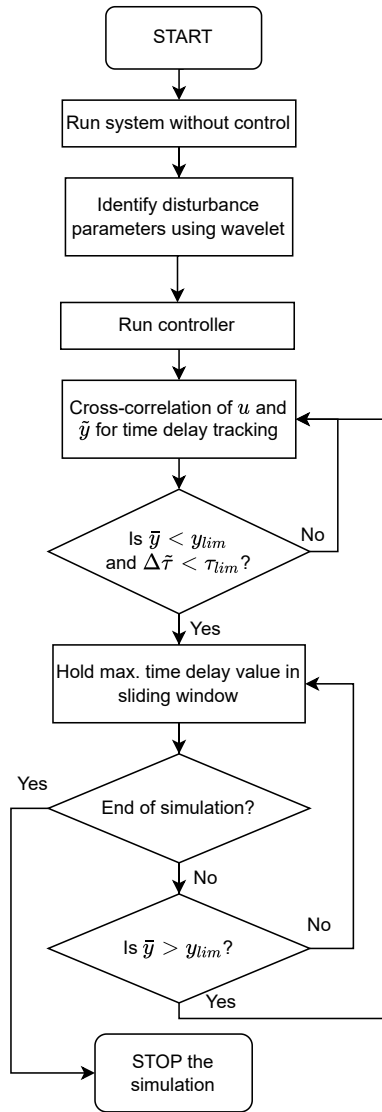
START

Run system without control

Identify disturbance parameters using wavelet

Run controller

Cross-correlation of $u$ and $\tilde{y}$ for time delay tracking

Is $\bar{y} < y_{lim}$ and $\Delta\tilde{\tau} < \tau_{lim}$?

No

Yes

Hold max. time delay value in sliding window

Yes

End of simulation?

No

No

Is $\bar{y} > y_{lim}$?

Yes

STOP the simulation